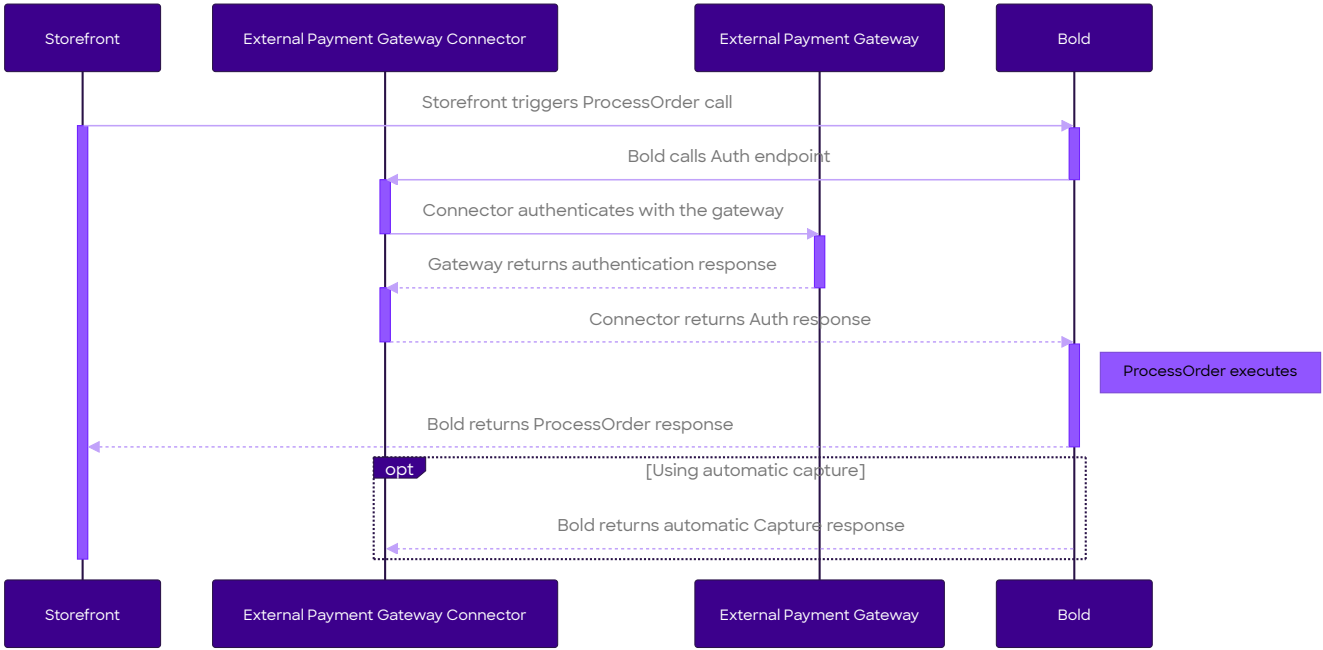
Storefront

External Payment Gateway Connector

External Payment Gateway

Bold

Storefront triggers ProcessOrder call

Bold calls Auth endpoint

Connector authenticates with the gateway

Gateway returns authentication response

Connector returns Auth response

ProcessOrder executes

Bold returns ProcessOrder response

opt

[Using automatic capture]

Bold returns automatic Capture response

Storefront

External Payment Gateway Connector

External Payment Gateway

Bold